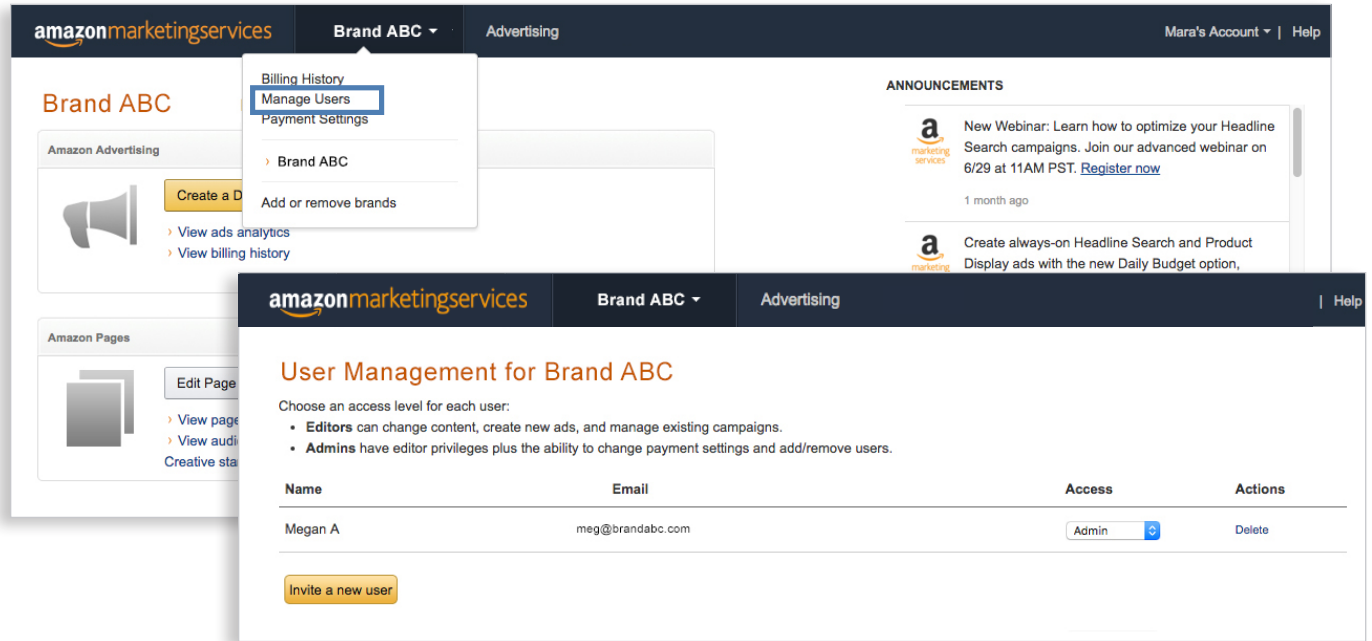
amazonmarketingservices Brand ABC Advertising Mara's Account | Help

Billing History
Manage Users
Payment Settings

Brand ABC

Add or remove brands

Brand ABC

Amazon Advertising

Create a D

View ads analytics
View billing history

ANNOUNCEMENTS

marketing services

New Webinar: Learn how to optimize your Headline Search campaigns. Join our advanced webinar on 6/29 at 11AM PST. Register now

1 month ago

Create always-on Headline Search and Product Display ads with the new Daily Budget option,

Amazon Pages

Edit Page

View page
View audi
Creative sta

amazonmarketingservices Brand ABC Advertising | Help

User Management for Brand ABC

Choose an access level for each user:
• **Editors** can change content, create new ads, and manage existing campaigns.
• **Admins** have editor privileges plus the ability to change payment settings and add/remove users.

| Name | Email | Access | Actions |
|---|---|---|---|
| Megan A | meg@brandabc.com | Admin | Delete |

Invite a new user